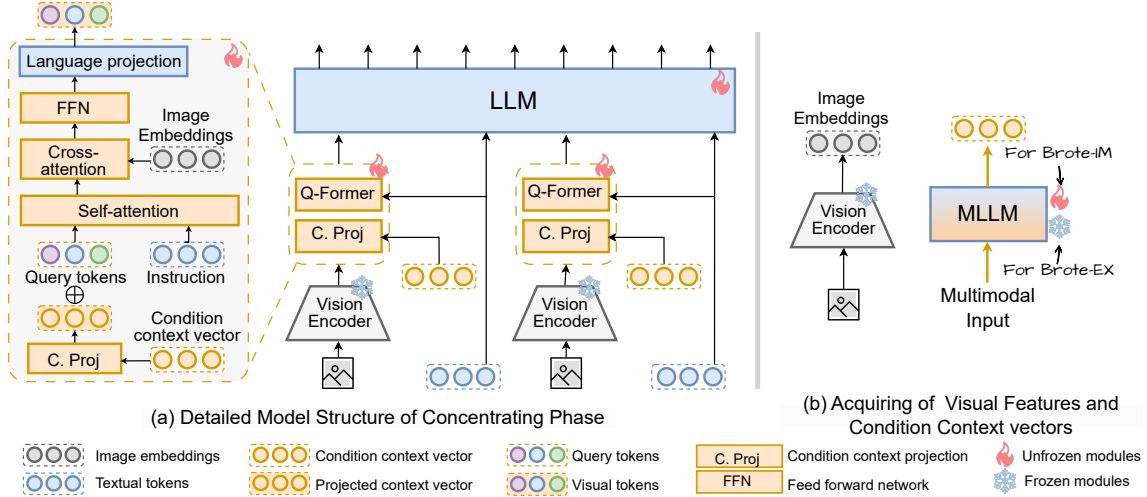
Language projection

FFN

Image Embeddings

Cross-attention

Self-attention

Query tokens

Instruction

$\oplus$

Condition context vector

C. Proj

LLM

Q-Former

C. Proj

Vision Encoder

Q-Former

C. Proj

Vision Encoder

(a) Detailed Model Structure of Concentrating Phase

Image Embeddings

Vision Encoder

For Brote-IM

MLLM

For Brote-EX

Multimodal Input

(b) Acquiring of Visual Features and Condition Context vectors

Image embeddings

Condition context vector

Query tokens

C. Proj

Condition context projection

Unfrozen modules

Textual tokens

Projected context vector

Visual tokens

FFN

Feed forward network

Frozen modules